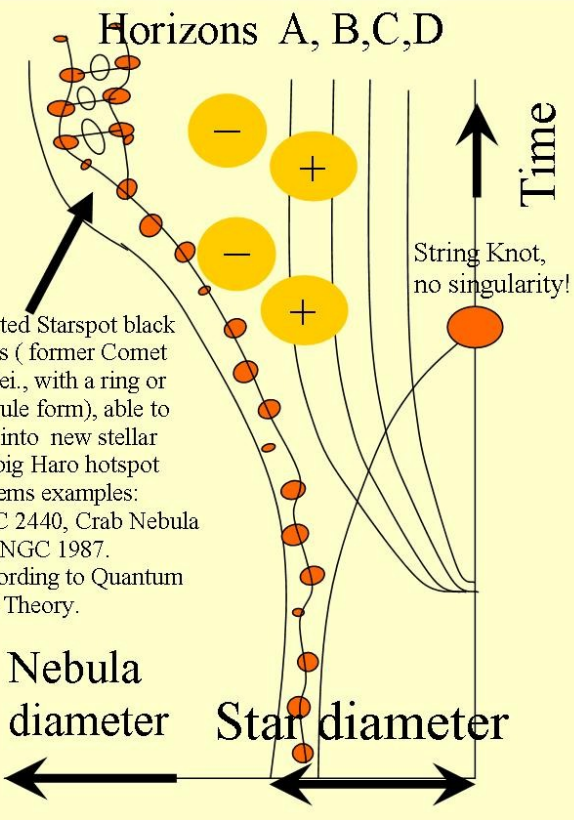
Horizons A, B,C,D

Time

String Knot, no singularity!

ted Starspot black s ( former Comet ei., with a ring or ule form), able to into new stellar big Haro hotspot ems examples: C 2440, Crab Nebula NGC 1987. ording to Quantum Theory.

–

+

–

+

Nebula diameter

Star diameter